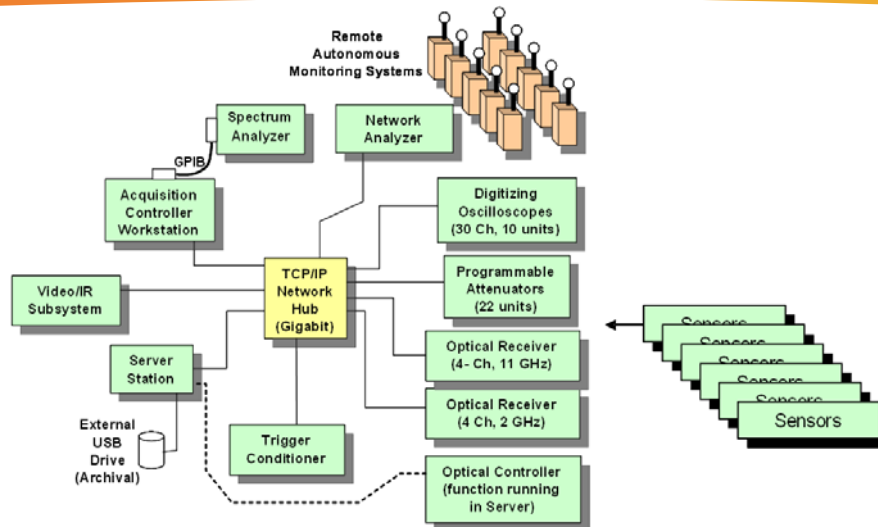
Remote Autonomous Monitoring Systems

Spectrum Analyzer

Network Analyzer

GPIB

Acquisition Controller Workstation

Digitizing Oscilloscopes (30 Ch, 10 units)

TCP/IP Network Hub (Gigabit)

Programmable Attenuators (22 units)

Video/IR Subsystem

Server Station

Optical Receiver (4- Ch, 11 GHz)

Optical Receiver (4 Ch, 2 GHz)

External USB Drive (Archival)

Trigger Conditioner

Optical Controller (function running in Server)

Sensors

Sensors

Sensors

Sensors

Sensors

Sensors